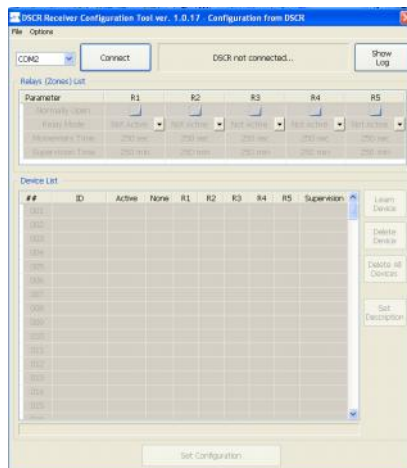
DSCR Receiver Configuration Tool ver. 1.0.17 : Configuration from DSCR

File Options

COM2

Connect

DSCR not connected...

Show Log

Relays (Zones) List

| Parameter | R1 | R2 | R3 | R4 | R5 |
|---|---|---|---|---|---|
| Normally Open | | | | | |
| Relay Mode | Not Active | Not Active | Not Active | Not Active | Not Active |
| Momentary Time | 250 sec | 250 sec | 250 sec | 250 sec | 250 sec |
| Supervision Time | 250 min | 250 min | 250 min | 250 min | 250 min |

Device List

| ## | ID | Active | None | R1 | R2 | R3 | R4 | R5 | Supervision |
|---|---|---|---|---|---|---|---|---|---|
| 001 | | | | | | | | | |
| 002 | | | | | | | | | |
| 003 | | | | | | | | | |
| 004 | | | | | | | | | |
| 005 | | | | | | | | | |
| 006 | | | | | | | | | |
| 007 | | | | | | | | | |
| 008 | | | | | | | | | |
| 009 | | | | | | | | | |
| 010 | | | | | | | | | |
| 011 | | | | | | | | | |
| 012 | | | | | | | | | |
| 013 | | | | | | | | | |
| 014 | | | | | | | | | |
| 015 | | | | | | | | | |
| 016 | | | | | | | | | |

Learn Device

Delete Device

Delete All Devices

Set Description

Set Configuration